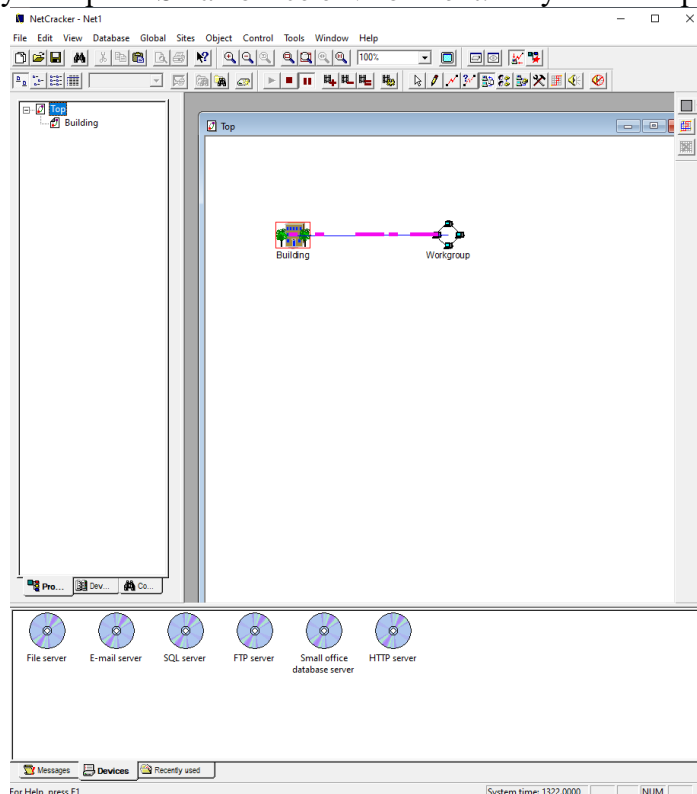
NetCracker - Net1

File Edit View Database Global Sites Object Control Tools Window Help

100%

Top
Building

Top

Building

Workgroup

Pro... Dev... Co...

File server
E-mail server
SQL server
FTP server
Small office database server
HTTP server

Messages Devices Recently used

For Help, press F1
System time: 1322.0000
NUM